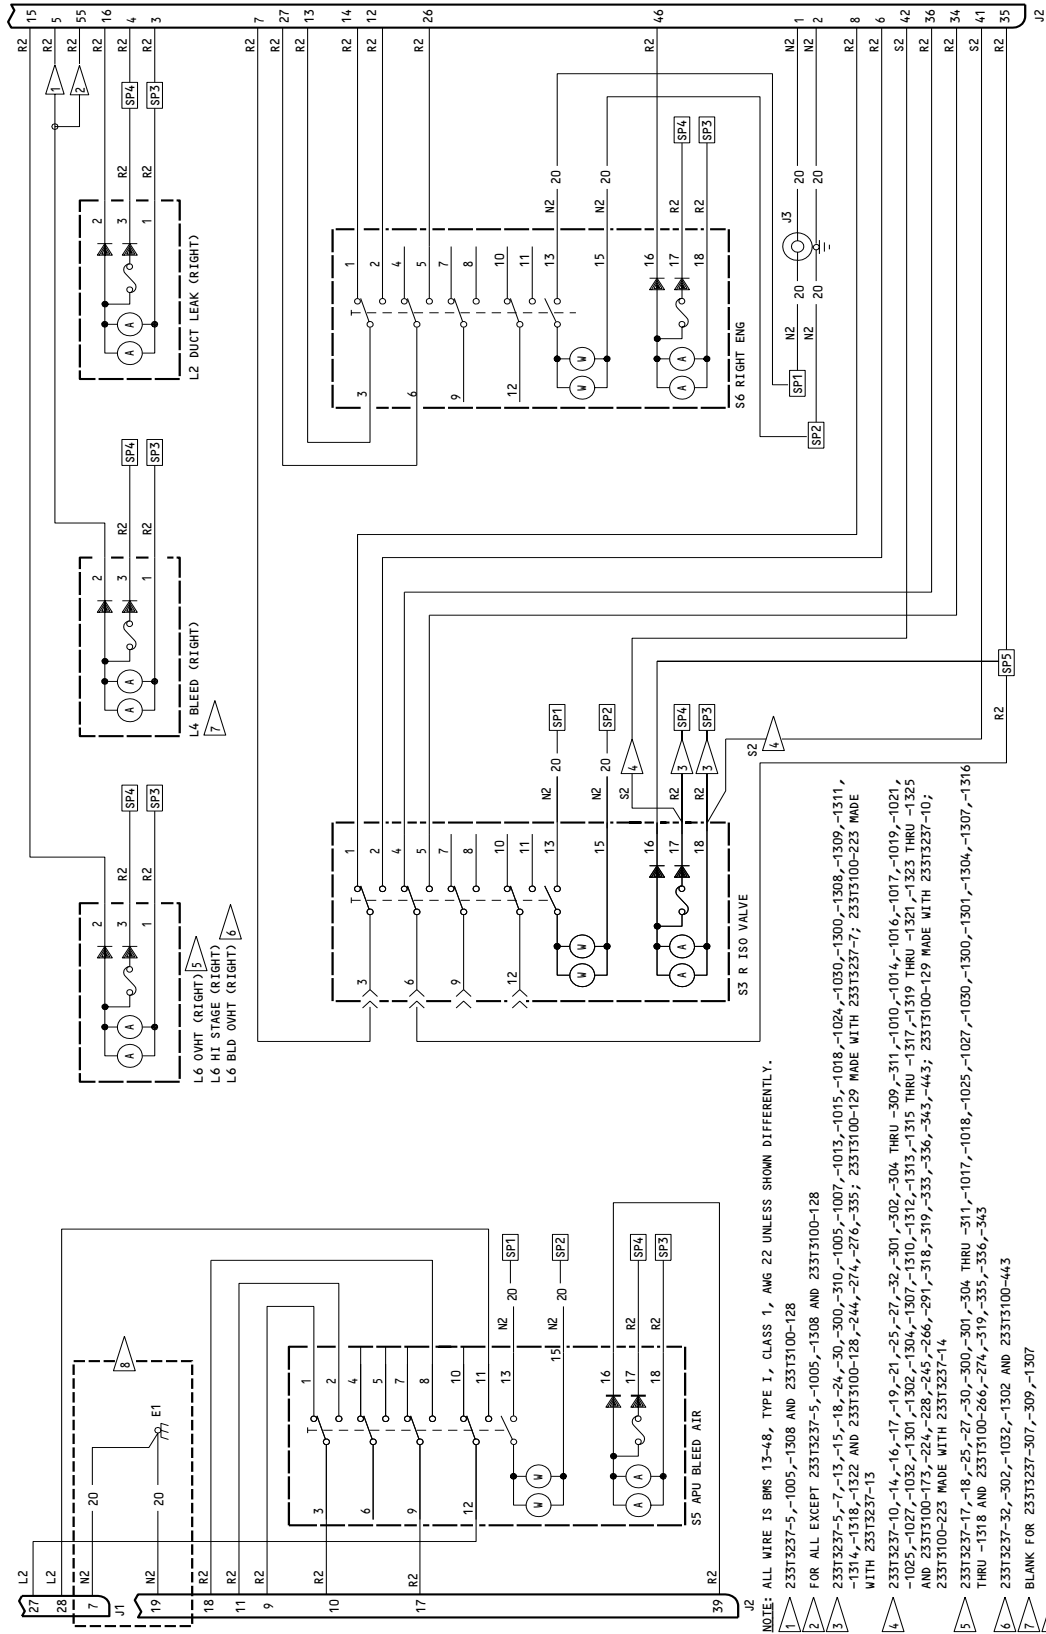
NOTE: ALL WIRE IS BMS 13-48, TYPE I, CLASS 1, AWG 22 UNLESS SHOWN DIFFERENTLY.

1 233T3237-5,-1005,-1308 AND 233T3100-128

2 FOR ALL EXCEPT 233T3237-5,-1005,-1308 AND 233T3100-128

3 233T3237-5,-7,-13,-15,-18,-24,-30,-300,-310,-1005,-1007,-1013,-1015,-1018,-1024,-1030,-1300,-1308,-1309,-1311,-1314,-1318,-1322 AND 233T3100-128,-244,-274,-276,-335; 233T3100-129 MADE WITH 233T3237-7; 233T3100-223 MADE WITH 233T3237-13

4 233T3237-10,-14,-16,-17,-19,-21,-25,-27,-32,-301,-302,-304 THRU -309,-311,-1010,-1014,-1016,-1017,-1019,-1021,-1025,-1027,-1032,-1301,-1302,-1304,-1307,-1310,-1312,-1313,-1315 THRU -1317,-1319 THRU -1321,-1323 THRU -1325 AND 233T3100-173,-224,-228,-245,-266,-291,-318,-319,-333,-336,-343,-443; 233T3100-129 MADE WITH 233T3237-10; 233T3100-223 MADE WITH 233T3237-14

5 233T3237-17,-18,-25,-27,-30,-300,-301,-304 THRU -311,-1017,-1018,-1025,-1027,-1030,-1300,-1301,-1304,-1307,-1316 THRU -1318 AND 233T3100-266,-274,-319,-335,-336,-343

6 233T3237-32,-302,-1032,-1302 AND 233T3100-443

7 BLANK FOR 233T3237-307,-309,-1307

8

J1 J2 J3

L2 DUCT LEAK (RIGHT)
L4 BLEED (RIGHT) 7
L6 OVHT (RIGHT) 5
L6 HI STAGE (RIGHT)
L6 BLD OVHT (RIGHT) 6
S5 APU BLEED AIR
S3 R ISO VALVE
S6 RIGHT ENG
E1

SP1 SP2 SP3 SP4 SP5

A A W W T

1 2 3 4 5 6 7 8 9 10 11 12 13 15 16 17 18

J2: 15 5 55 16 4 3 7 27 13 14 12 26 46 1 2 8 6 42 36 34 41 35
J1: 27 28 7 19 18 11 9 10 17 39

R2 L2 N2 S2 20